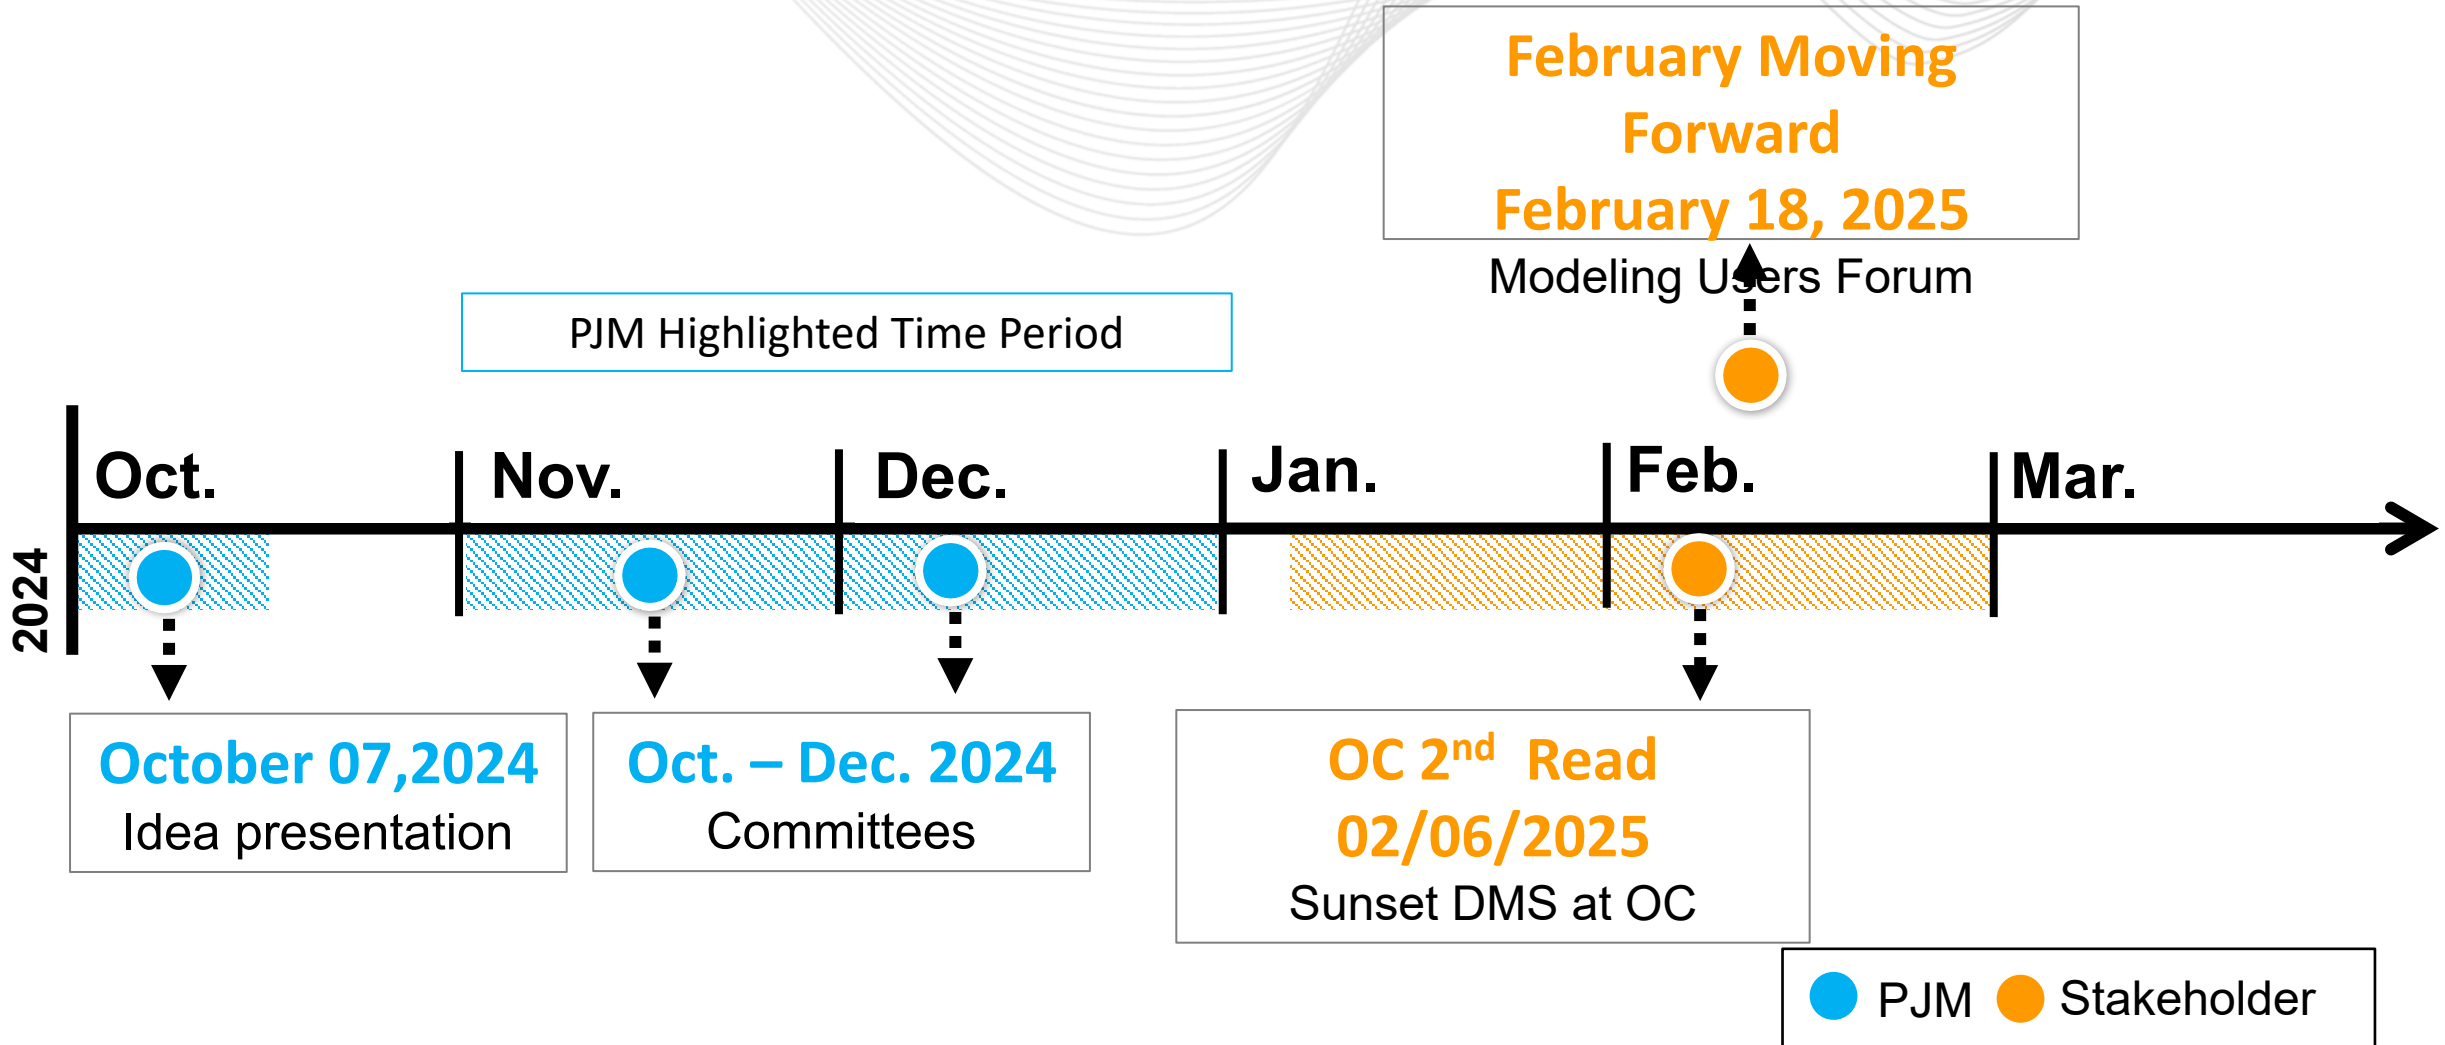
February Moving Forward
February 18, 2025
Modeling Users Forum

PJM Highlighted Time Period

2024

Oct. Nov. Dec. Jan. Feb. Mar.

October 07,2024
Idea presentation

Oct. – Dec. 2024
Committees

OC $2^{nd}$ Read
02/06/2025
Sunset DMS at OC

PJM Stakeholder